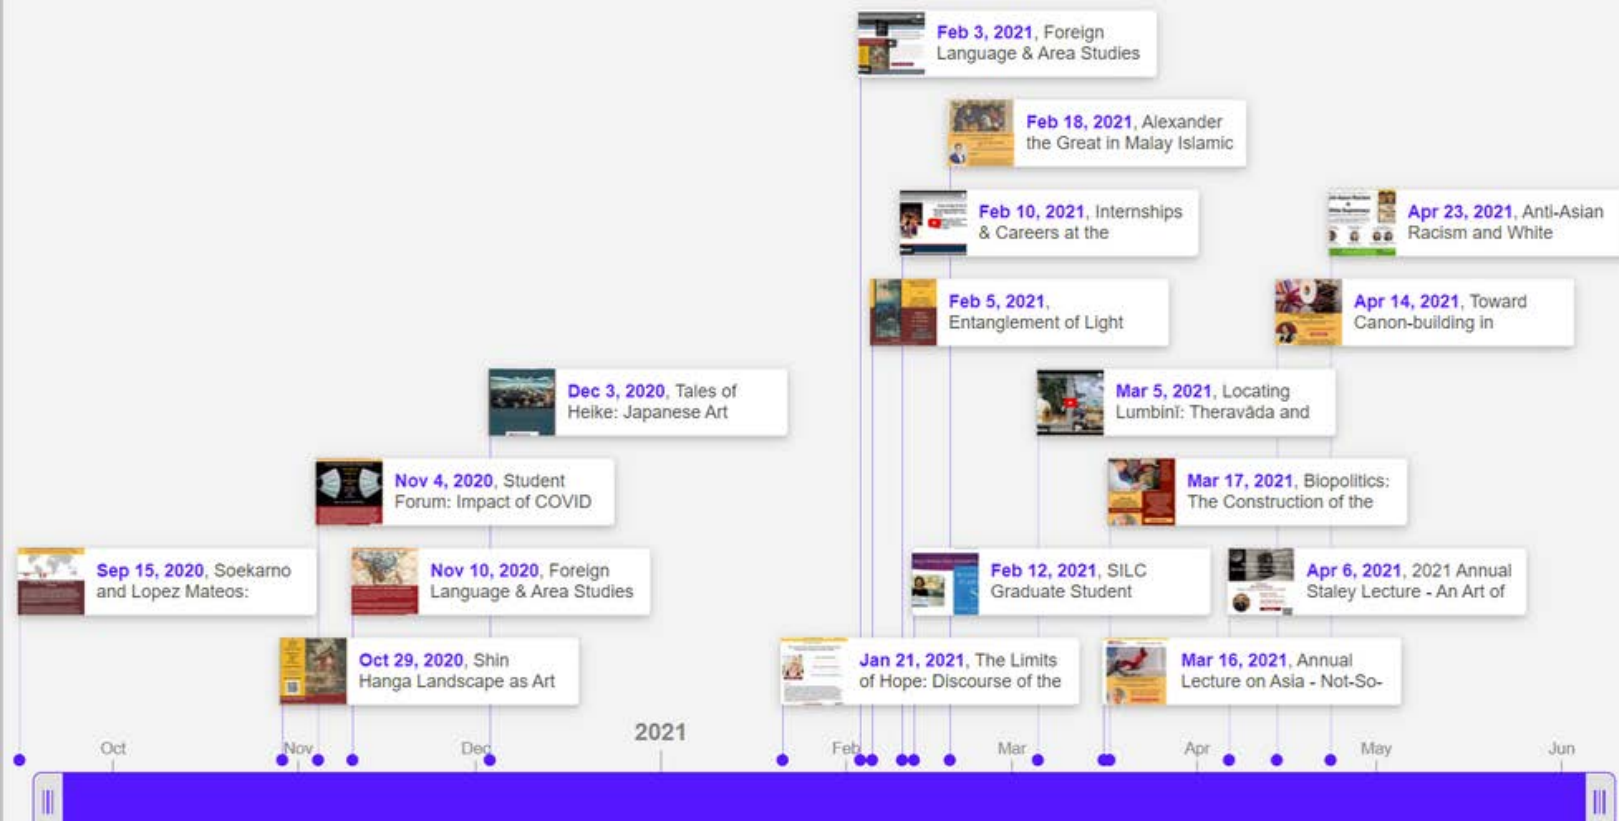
Feb 3, 2021, Foreign Language & Area Studies

Feb 18, 2021, Alexander the Great in Malay Islamic

Feb 10, 2021, Internships & Careers at the

Apr 23, 2021, Anti-Asian Racism and White

Feb 5, 2021, Entanglement of Light

Apr 14, 2021, Toward Canon-building in

Dec 3, 2020, Tales of Heike: Japanese Art

Mar 5, 2021, Locating Lumbinī: Theravāda and

Nov 4, 2020, Student Forum: Impact of COVID

Mar 17, 2021, Biopolitics: The Construction of the

Sep 15, 2020, Soekarno and Lopez Mateos:

Nov 10, 2020, Foreign Language & Area Studies

Feb 12, 2021, SILC Graduate Student

Apr 6, 2021, 2021 Annual Staley Lecture - An Art of

Oct 29, 2020, Shin Hanga Landscape as Art

Jan 21, 2021, The Limits of Hope: Discourse of the

Mar 16, 2021, Annual Lecture on Asia - Not-So-

2021

Oct Nov Dec Feb Mar Apr May Jun